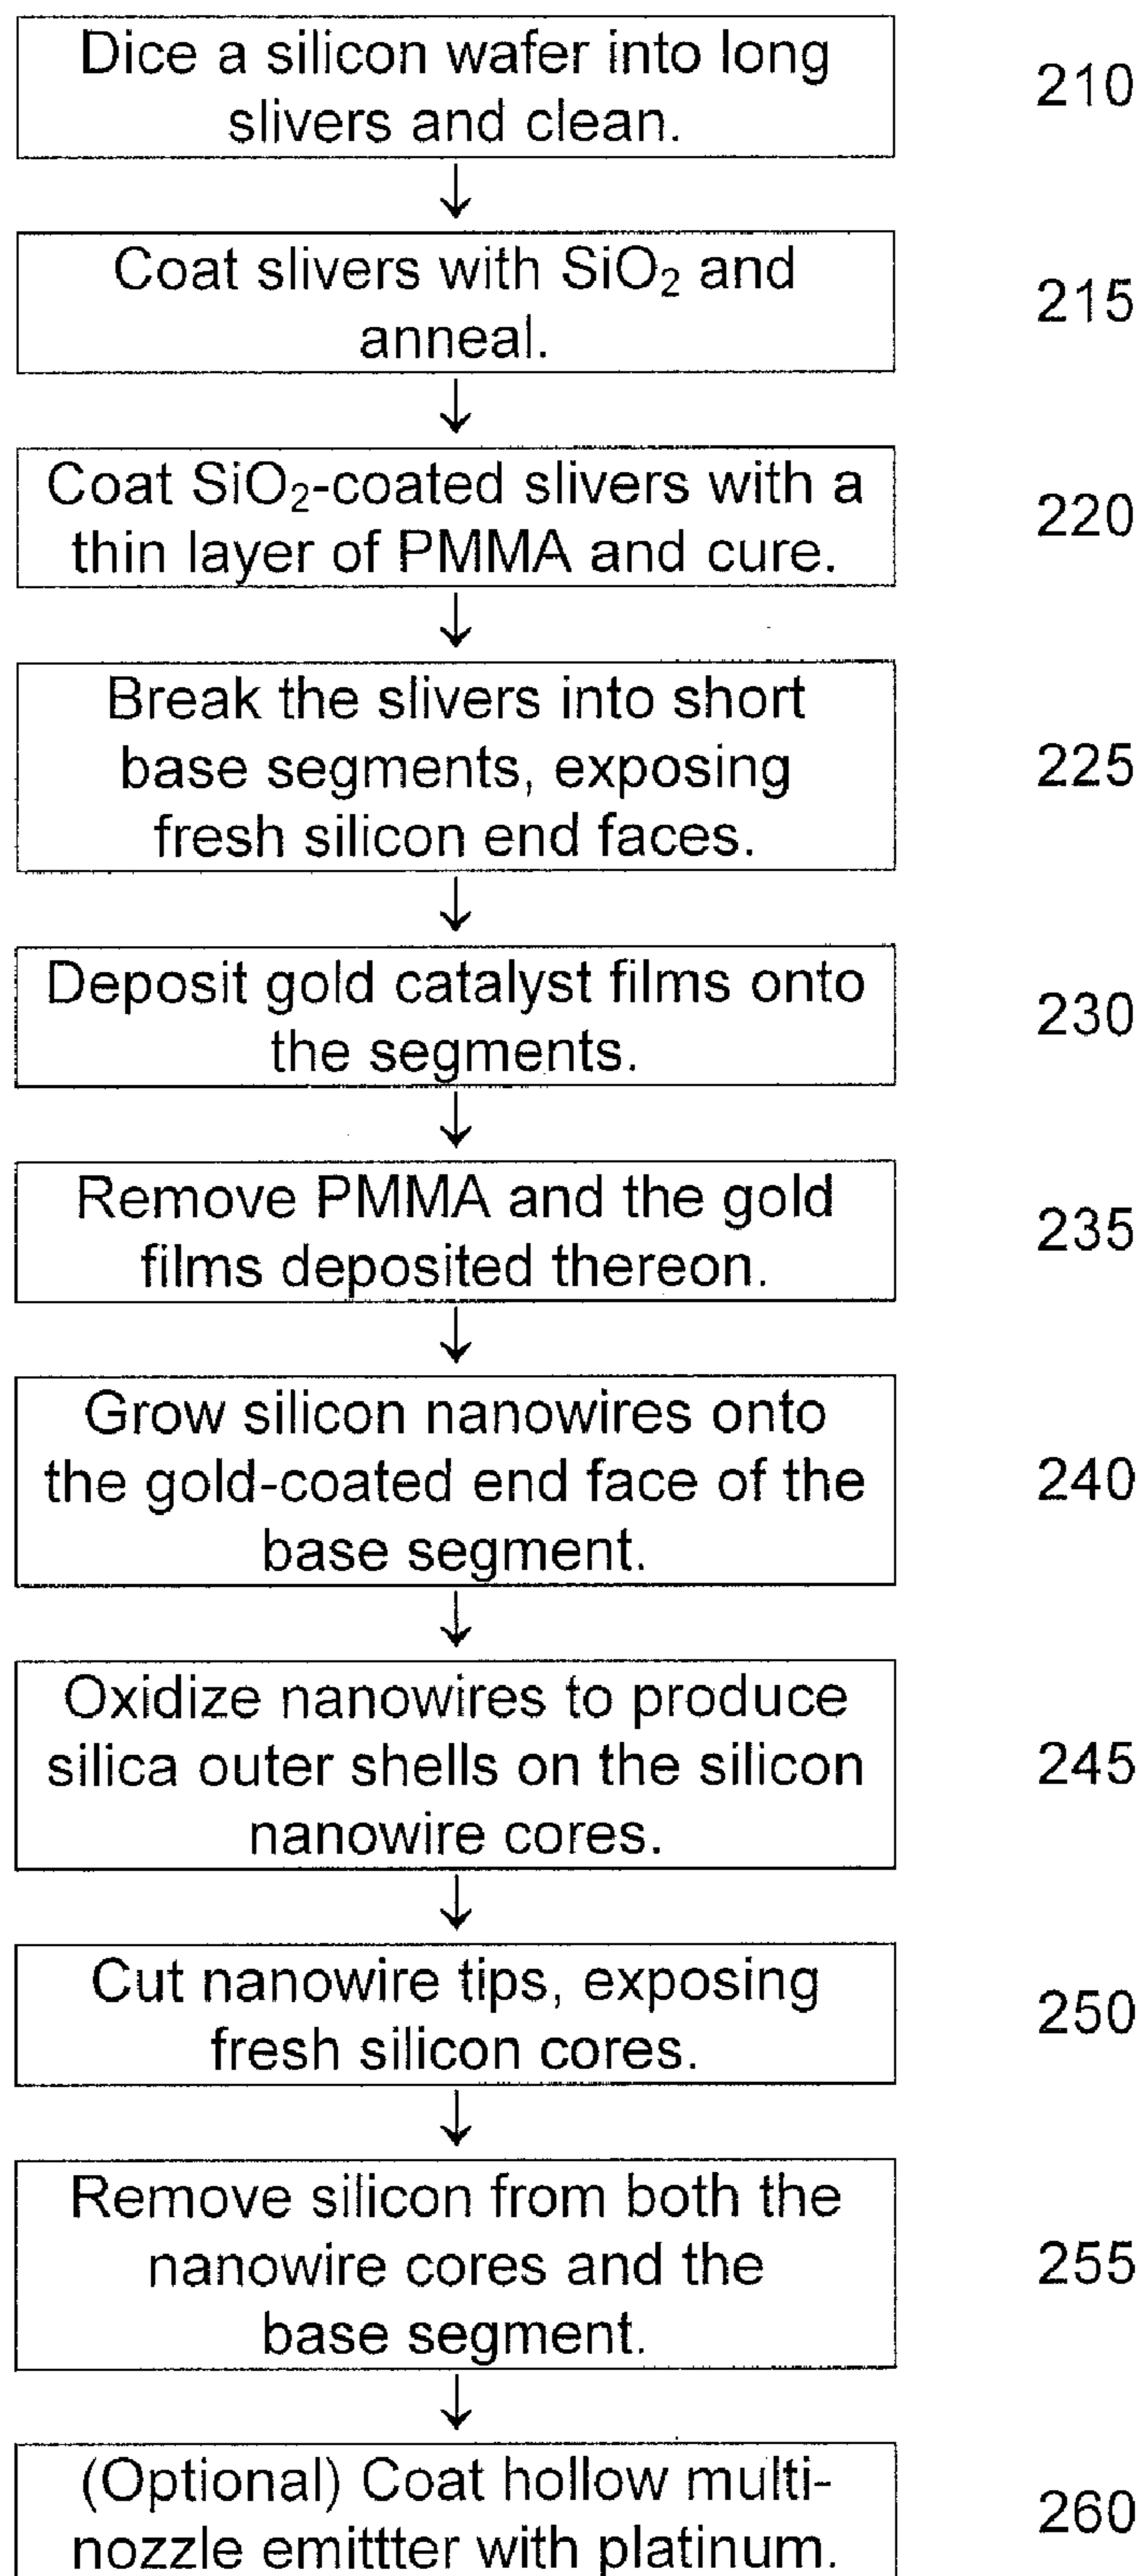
Dice a silicon wafer into long slivers and clean.

210

Coat slivers with $SiO_2$ and anneal.

215

Coat $SiO_2$-coated slivers with a thin layer of PMMA and cure.

220

Break the slivers into short base segments, exposing fresh silicon end faces.

225

Deposit gold catalyst films onto the segments.

230

Remove PMMA and the gold films deposited thereon.

235

Grow silicon nanowires onto the gold-coated end face of the base segment.

240

Oxidize nanowires to produce silica outer shells on the silicon nanowire cores.

245

Cut nanowire tips, exposing fresh silicon cores.

250

Remove silicon from both the nanowire cores and the base segment.

255

(Optional) Coat hollow multi-nozzle emittter with platinum.

260